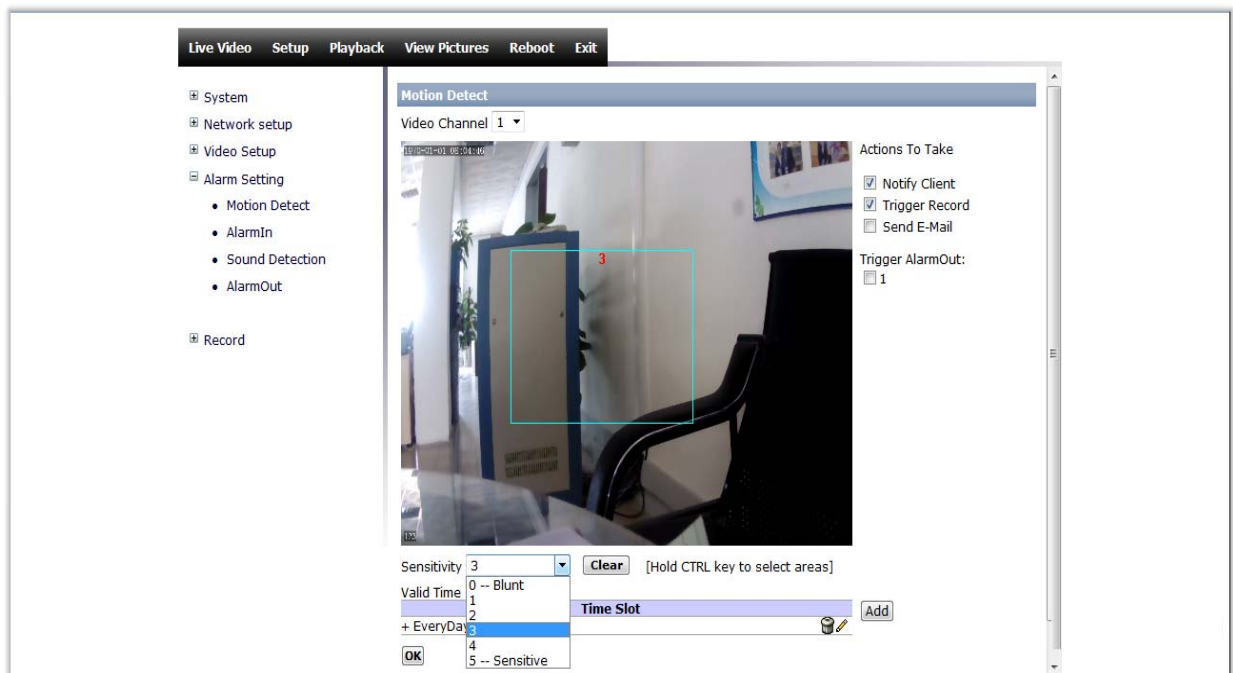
Live Video Setup Playback View Pictures Reboot Exit

⊞ System
⊞ Network setup
⊞ Video Setup
⊟ Alarm Setting
• Motion Detect
• AlarmIn
• Sound Detection
• AlarmOut

⊞ Record

Motion Detect

Video Channel 1

1970-01-01 08:04:16

3

Actions To Take

Notify Client
Trigger Record
Send E-Mail

Trigger AlarmOut:
1

Sensitivity 3 Clear [Hold CTRL key to select areas]

Valid Time

0 -- Blunt
1
2
3
4
5 -- Sensitive

Time Slot

+ EveryDay

Add

OK